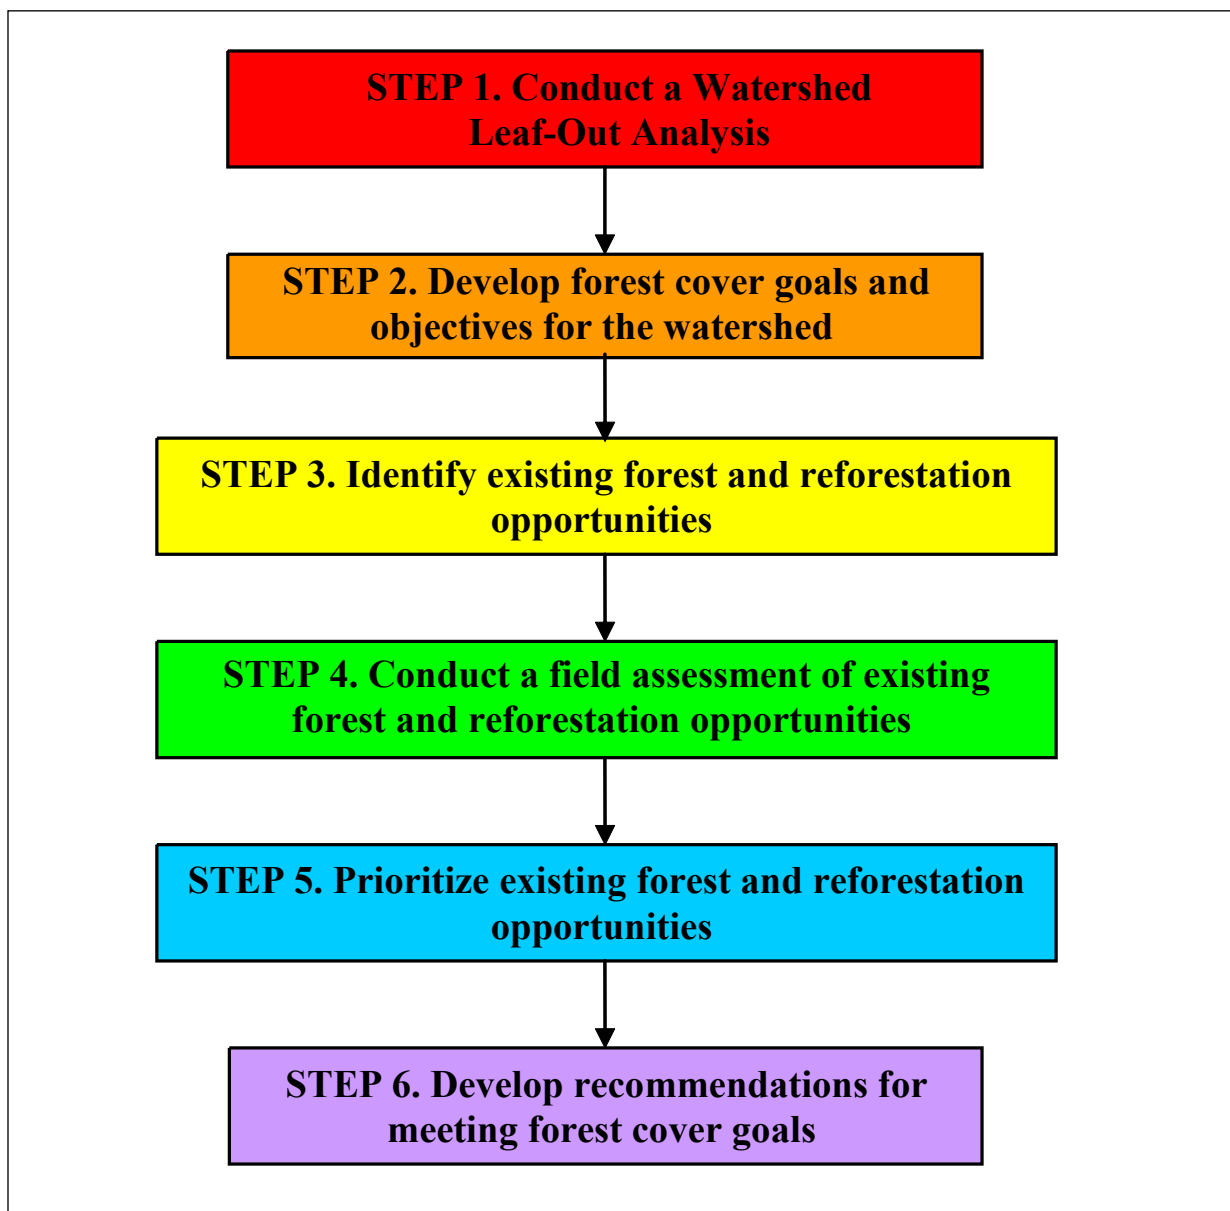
STEP 1. Conduct a Watershed Leaf-Out Analysis

STEP 2. Develop forest cover goals and objectives for the watershed

STEP 3. Identify existing forest and reforestation opportunities

STEP 4. Conduct a field assessment of existing forest and reforestation opportunities

STEP 5. Prioritize existing forest and reforestation opportunities

STEP 6. Develop recommendations for meeting forest cover goals